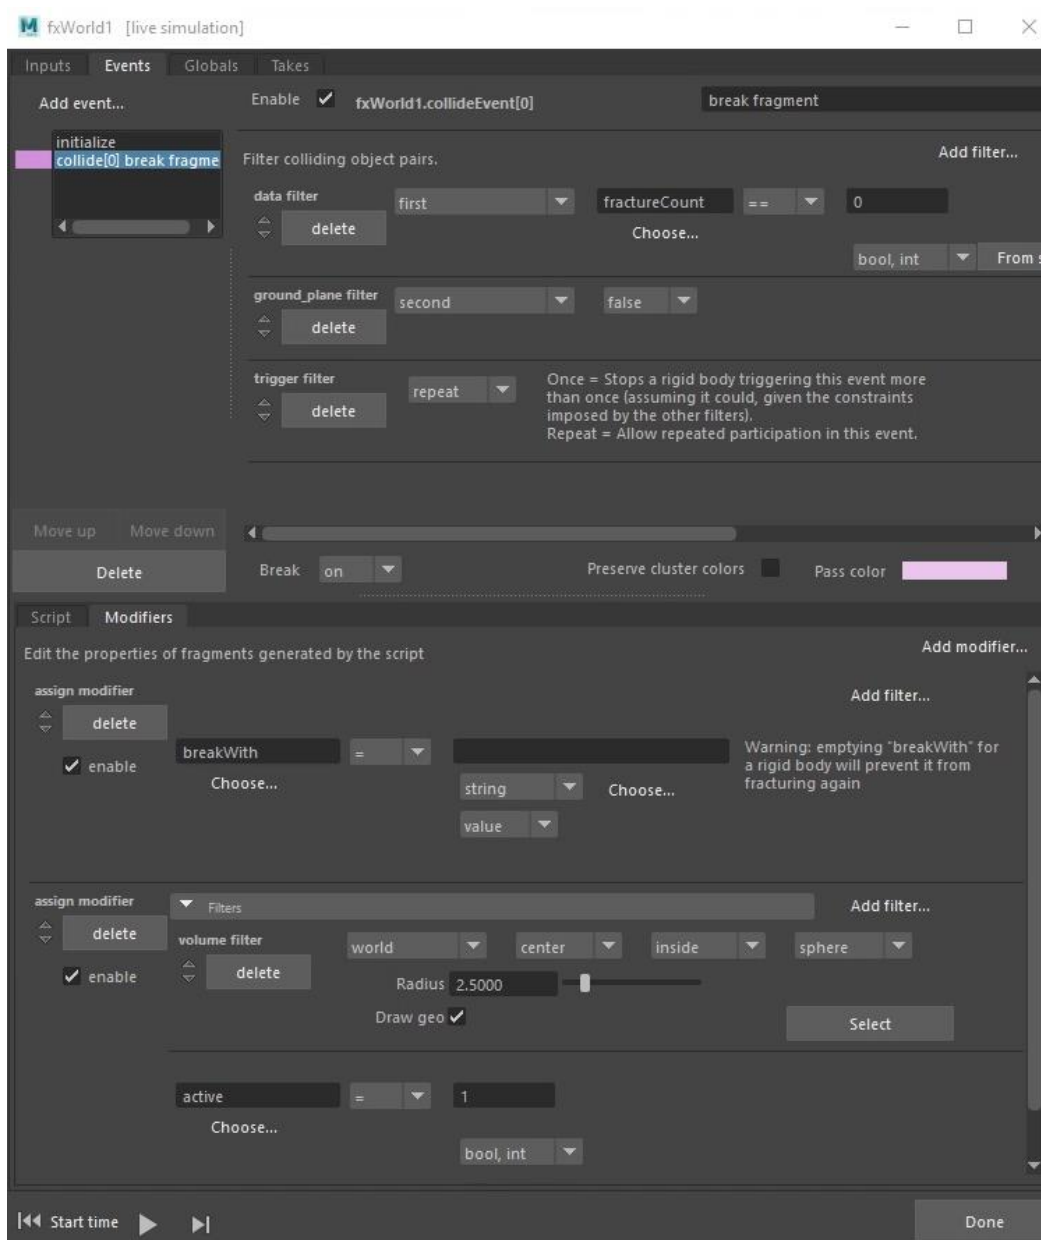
fxWorld1 [live simulation]

Inputs Events Globals Takes

Add event...

Enable ✓ fxWorld1.collideEvent[0]

break fragment

initialize
collide[0] break fragme

Filter colliding object pairs.

Add filter...

data filter

delete

first

fractureCount

==

0

Choose...

bool, int

From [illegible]

ground_plane filter

delete

second

false

trigger filter

delete

repeat

Once = Stops a rigid body triggering this event more than once (assuming it could, given the constraints imposed by the other filters).
Repeat = Allow repeated participation in this event.

Move up Move down

Delete

Break on

Preserve cluster colors

Pass color

Script Modifiers

Edit the properties of fragments generated by the script

Add modifier...

assign modifier

delete

✓ enable

Add filter...

breakWith

=

Choose...

string

Choose...

value

Warning: emptying "breakWith" for a rigid body will prevent it from fracturing again

assign modifier

delete

✓ enable

Filters

Add filter...

volume filter

delete

world

center

inside

sphere

Radius 2.5000

Draw geo ✓

Select

active

=

1

Choose...

bool, int

Start time

Done